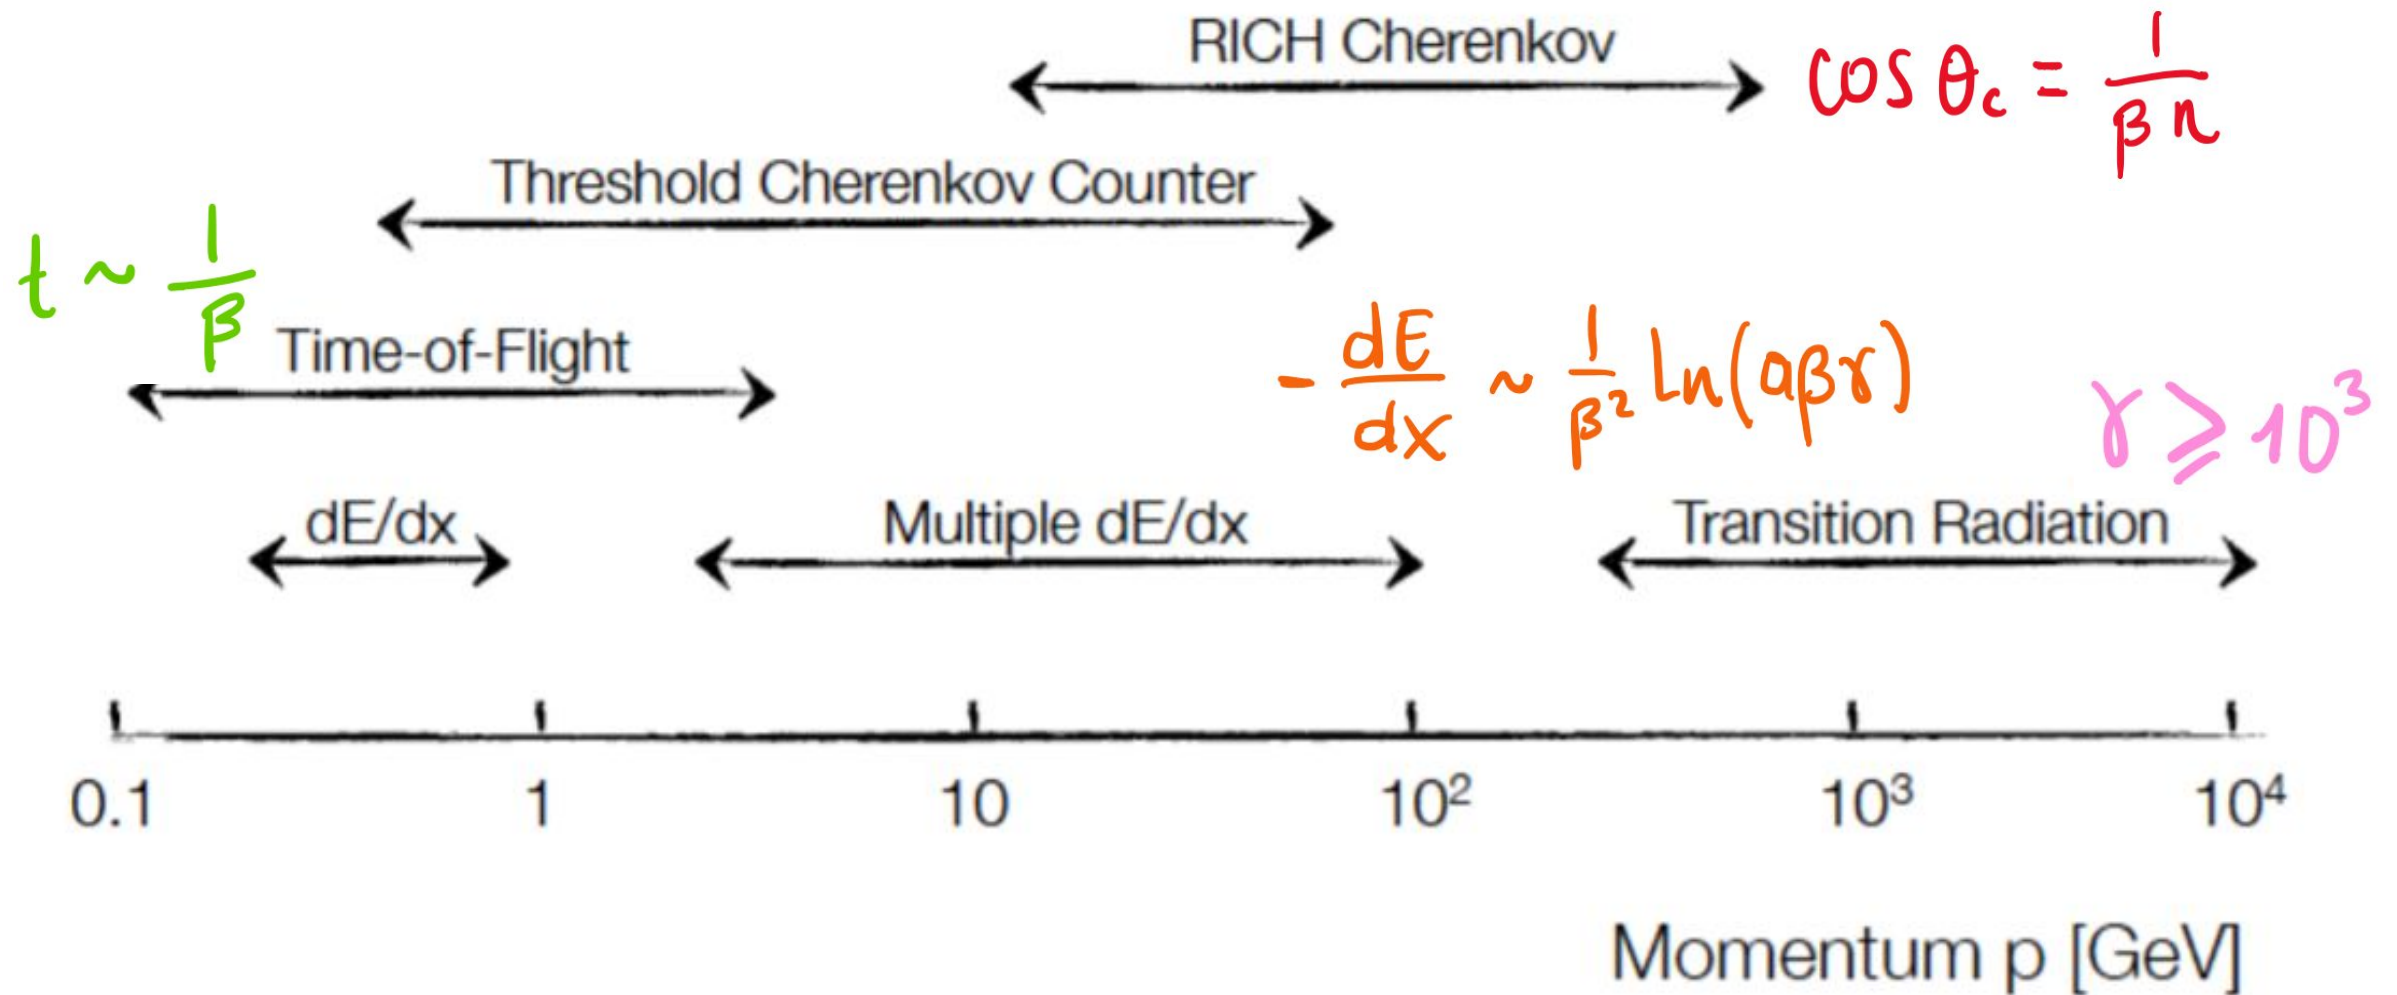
RICH Cherenkov $\cos\theta_c = \frac{1}{\beta n}$

Threshold Cherenkov Counter

$t \sim \frac{1}{\beta}$

Time-of-Flight

$-\frac{dE}{dx} \sim \frac{1}{\beta^2} \ln(a\beta\gamma)$

$\gamma \geq 10^3$

dE/dx

Multiple dE/dx

Transition Radiation

0.1 1 10 $10^2$ $10^3$ $10^4$

Momentum p [GeV]